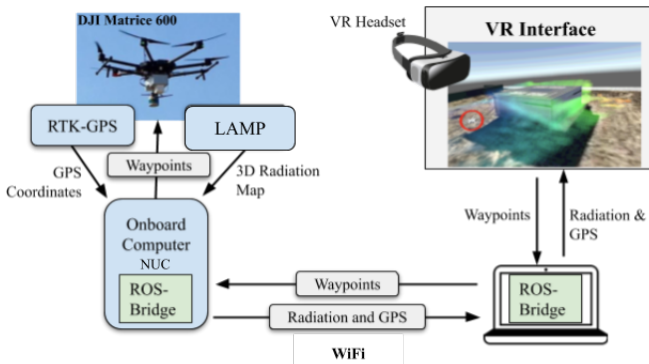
DJI Matrice 600

VR Headset

VR Interface

RTK-GPS

LAMP

Waypoints

GPS Coordinates

3D Radiation Map

Onboard Computer NUC

ROS-Bridge

Waypoints

Radiation & GPS

Waypoints

Radiation and GPS

ROS-Bridge

WiFi